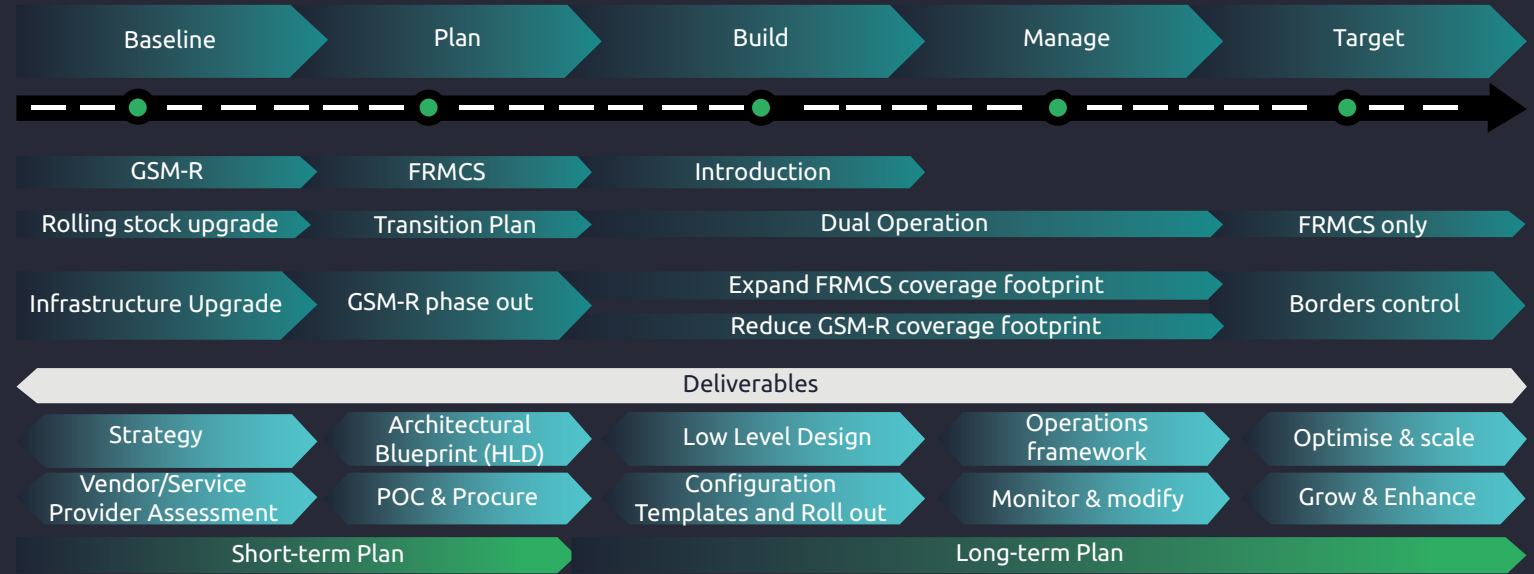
Baseline

Plan

Build

Manage

Target

GSM-R

FRMCS

Introduction

Rolling stock upgrade

Transition Plan

Dual Operation

FRMCS only

Infrastructure Upgrade

GSM-R phase out

Expand FRMCS coverage footprint

Reduce GSM-R coverage footprint

Borders control

Deliverables

Strategy

Architectural Blueprint (HLD)

Low Level Design

Operations framework

Optimise & scale

Vendor/Service Provider Assessment

POC & Procure

Configuration Templates and Roll out

Monitor & modify

Grow & Enhance

Short-term Plan

Long-term Plan